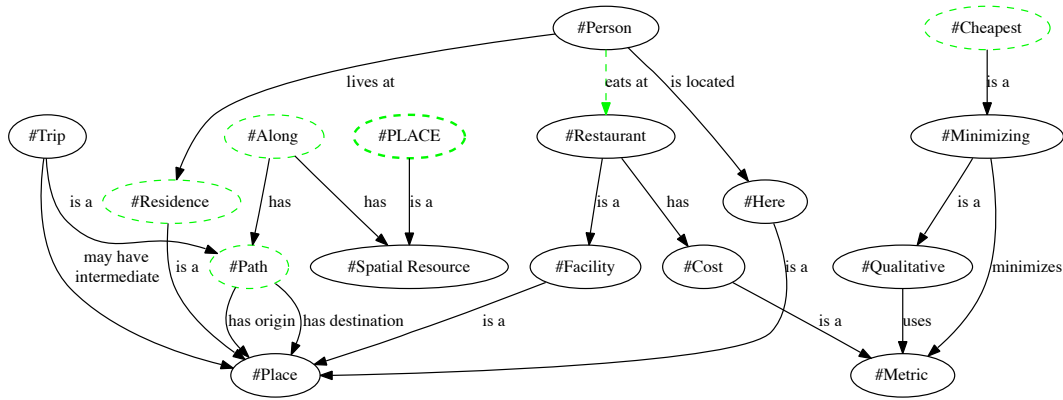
#Person
#Cheapest
lives at
eats at
is located
is a
#Trip
#Along
#PLACE
#Restaurant
#Minimizing
is a
#Residence
has
has
is a
#Here
is a
may have intermediate
is a
#Path
#Spatial Resource
is a
has
#Facility
#Cost
is a
#Qualitative
minimizes
has origin
has destination
is a
is a
uses
#Place
#Metric